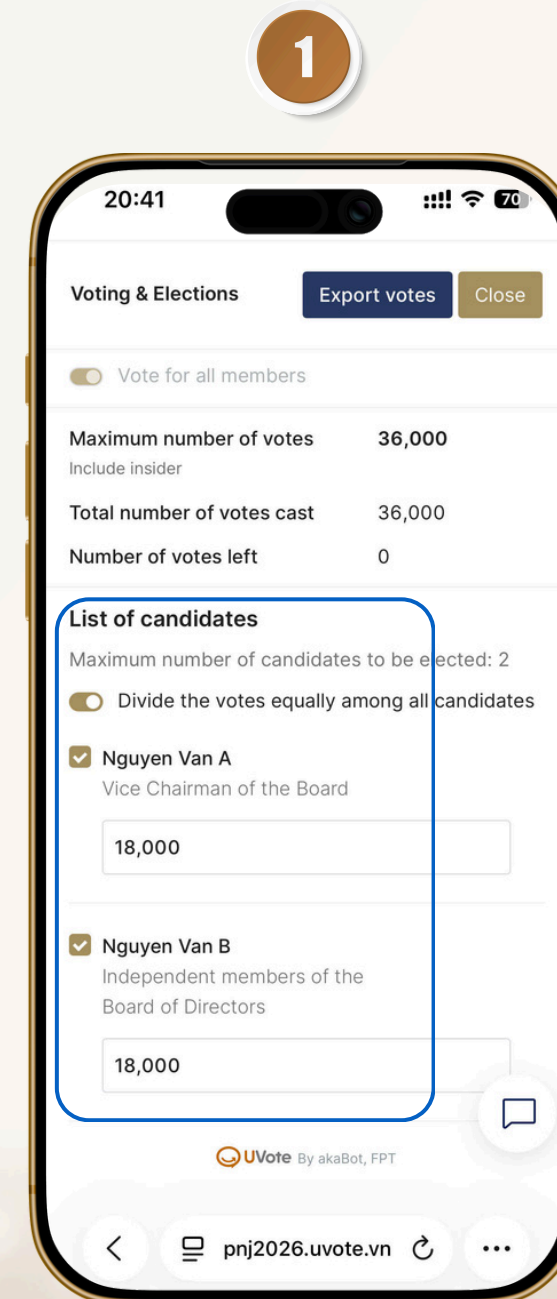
1

20:41

70

Voting & Elections

Export votes

Close

Vote for all members

Maximum number of votes
Include insider

36,000

Total number of votes cast

36,000

Number of votes left

0

List of candidates

Maximum number of candidates to be elected: 2

Divide the votes equally among all candidates

Nguyen Van A
Vice Chairman of the Board

18,000

Nguyen Van B
Independent members of the Board of Directors

18,000

UVote By akaBot, FPT

pnj2026.uvote.vn

...